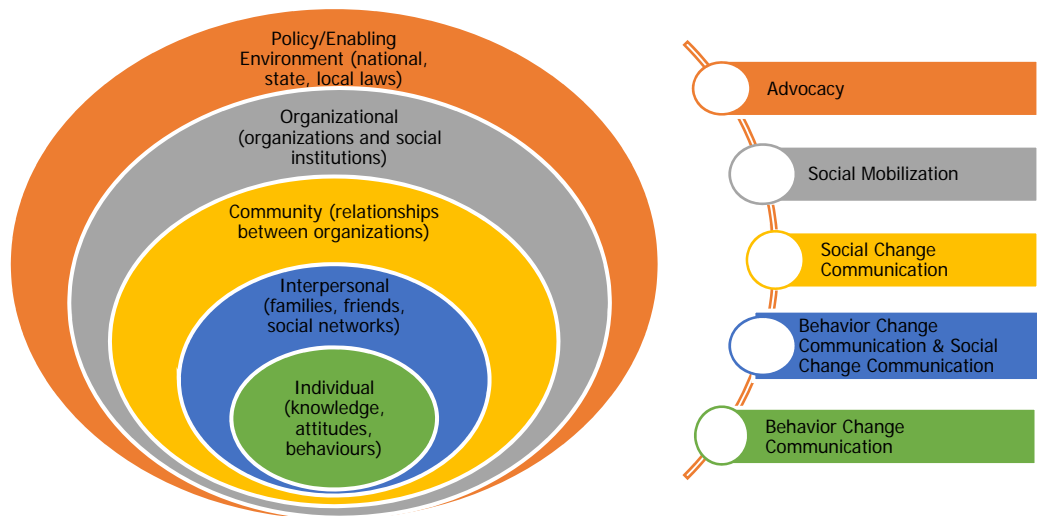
Policy/Enabling Environment (national, state, local laws)

Organizational (organizations and social institutions)

Community (relationships between organizations)

Interpersonal (families, friends, social networks)

Individual (knowledge, attitudes, behaviours)

Advocacy

Social Mobilization

Social Change Communication

Behavior Change Communication & Social Change Communication

Behavior Change Communication